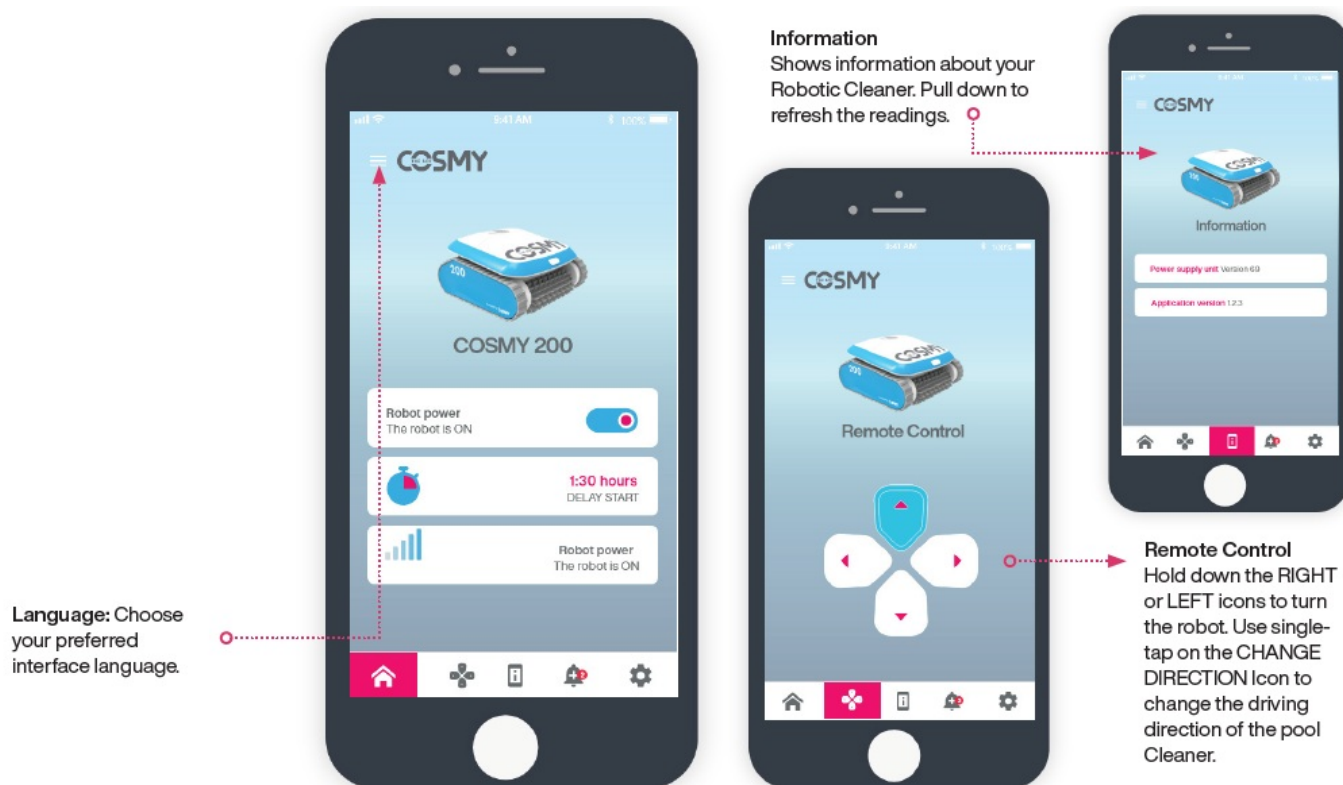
Information
Shows information about your Robotic Cleaner. Pull down to refresh the readings.

9:41 AM 100%

COSMY

COSMY

COSMY 200

Robot power
The robot is ON

1:30 hours
DELAY START

Robot power
The robot is ON

Language: Choose your preferred interface language.

9:41 AM

COSMY

Remote Control

9:41 AM

COSMY

Information

Power supply unit Version 6.0

Application version 1.2.3

Remote Control
Hold down the RIGHT or LEFT icons to turn the robot. Use single-tap on the CHANGE DIRECTION Icon to change the driving direction of the pool Cleaner.